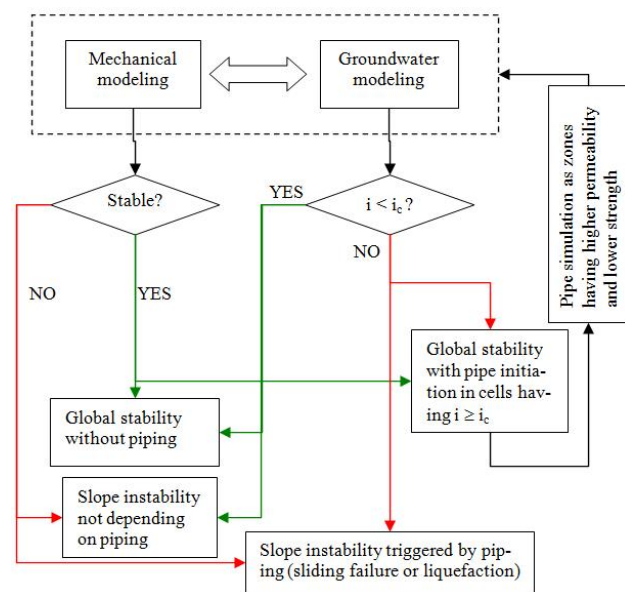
Mechanical modeling

Groundwater modeling

Stable?

$i < i_c$ ?

YES

NO

NO

YES

Pipe simulation as zones having higher permeability and lower strength

Global stability with pipe initiation in cells having $i \geq i_c$

Global stability without piping

Slope instability not depending on piping

Slope instability triggered by piping (sliding failure or liquefaction)